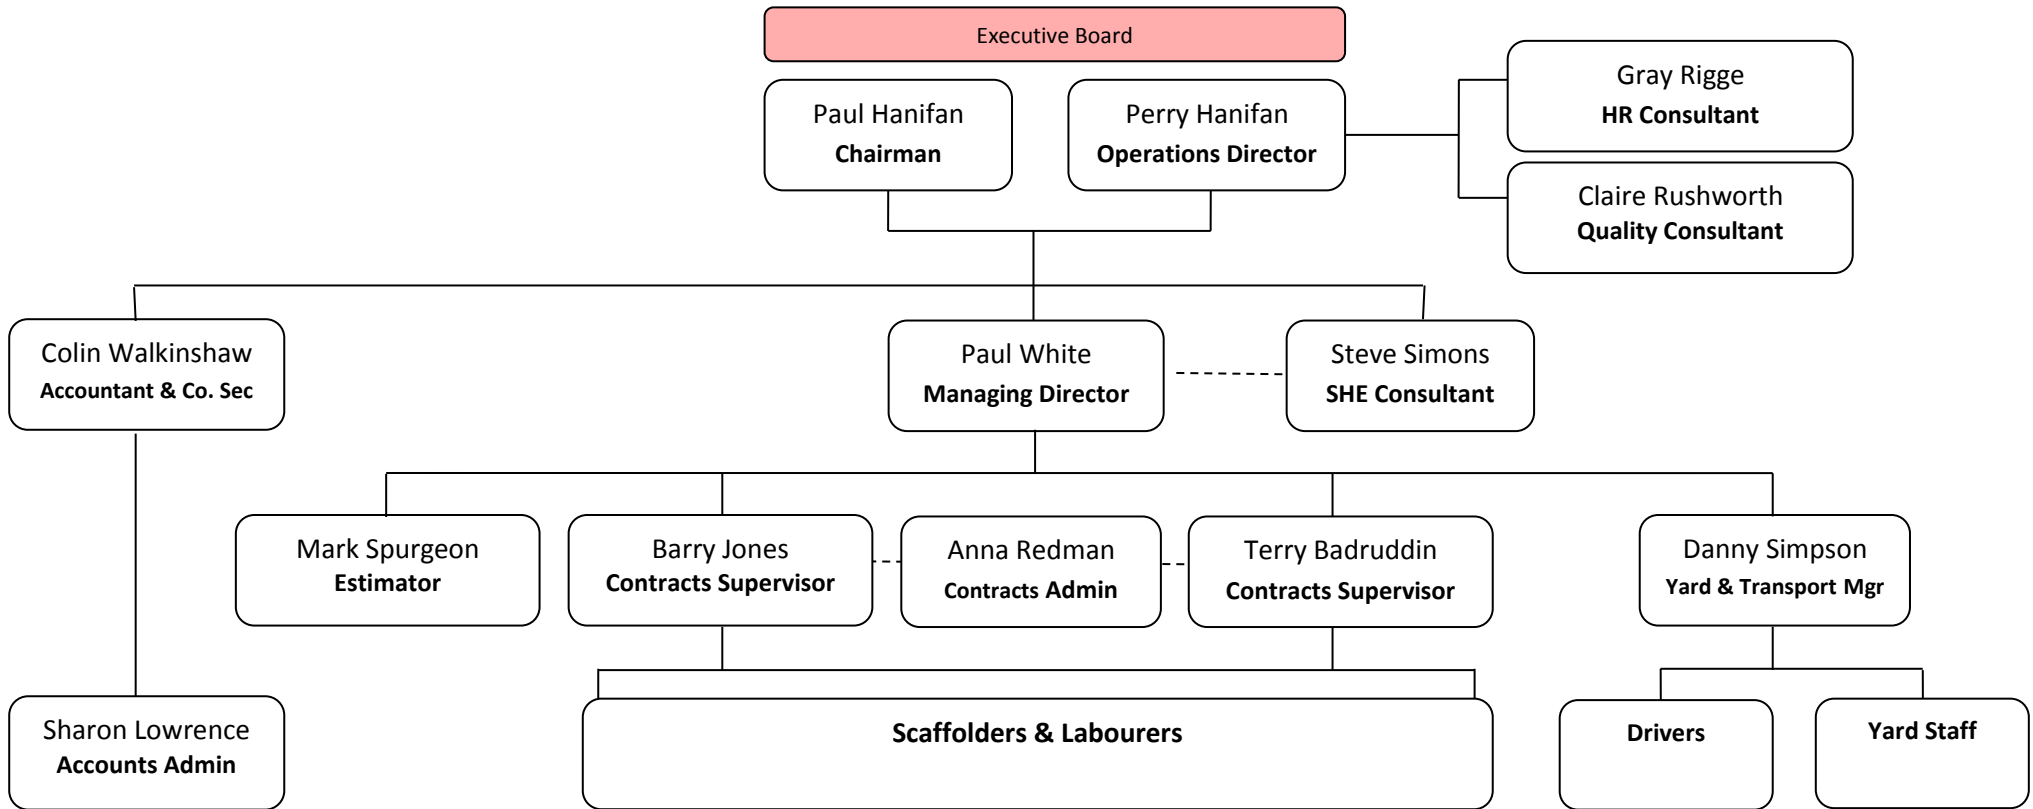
Executive Board

Paul Hanifan
Chairman

Perry Hanifan
Operations Director

Gray Rigge
HR Consultant

Claire Rushworth
Quality Consultant

Colin Walkinshaw
Accountant & Co. Sec

Paul White
Managing Director

Steve Simons
SHE Consultant

Mark Spurgeon
Estimator

Barry Jones
Contracts Supervisor

Anna Redman
Contracts Admin

Terry Badruddin
Contracts Supervisor

Danny Simpson
Yard & Transport Mgr

Sharon Lowrence
Accounts Admin

Scaffolders & Labourers

Drivers

Yard Staff